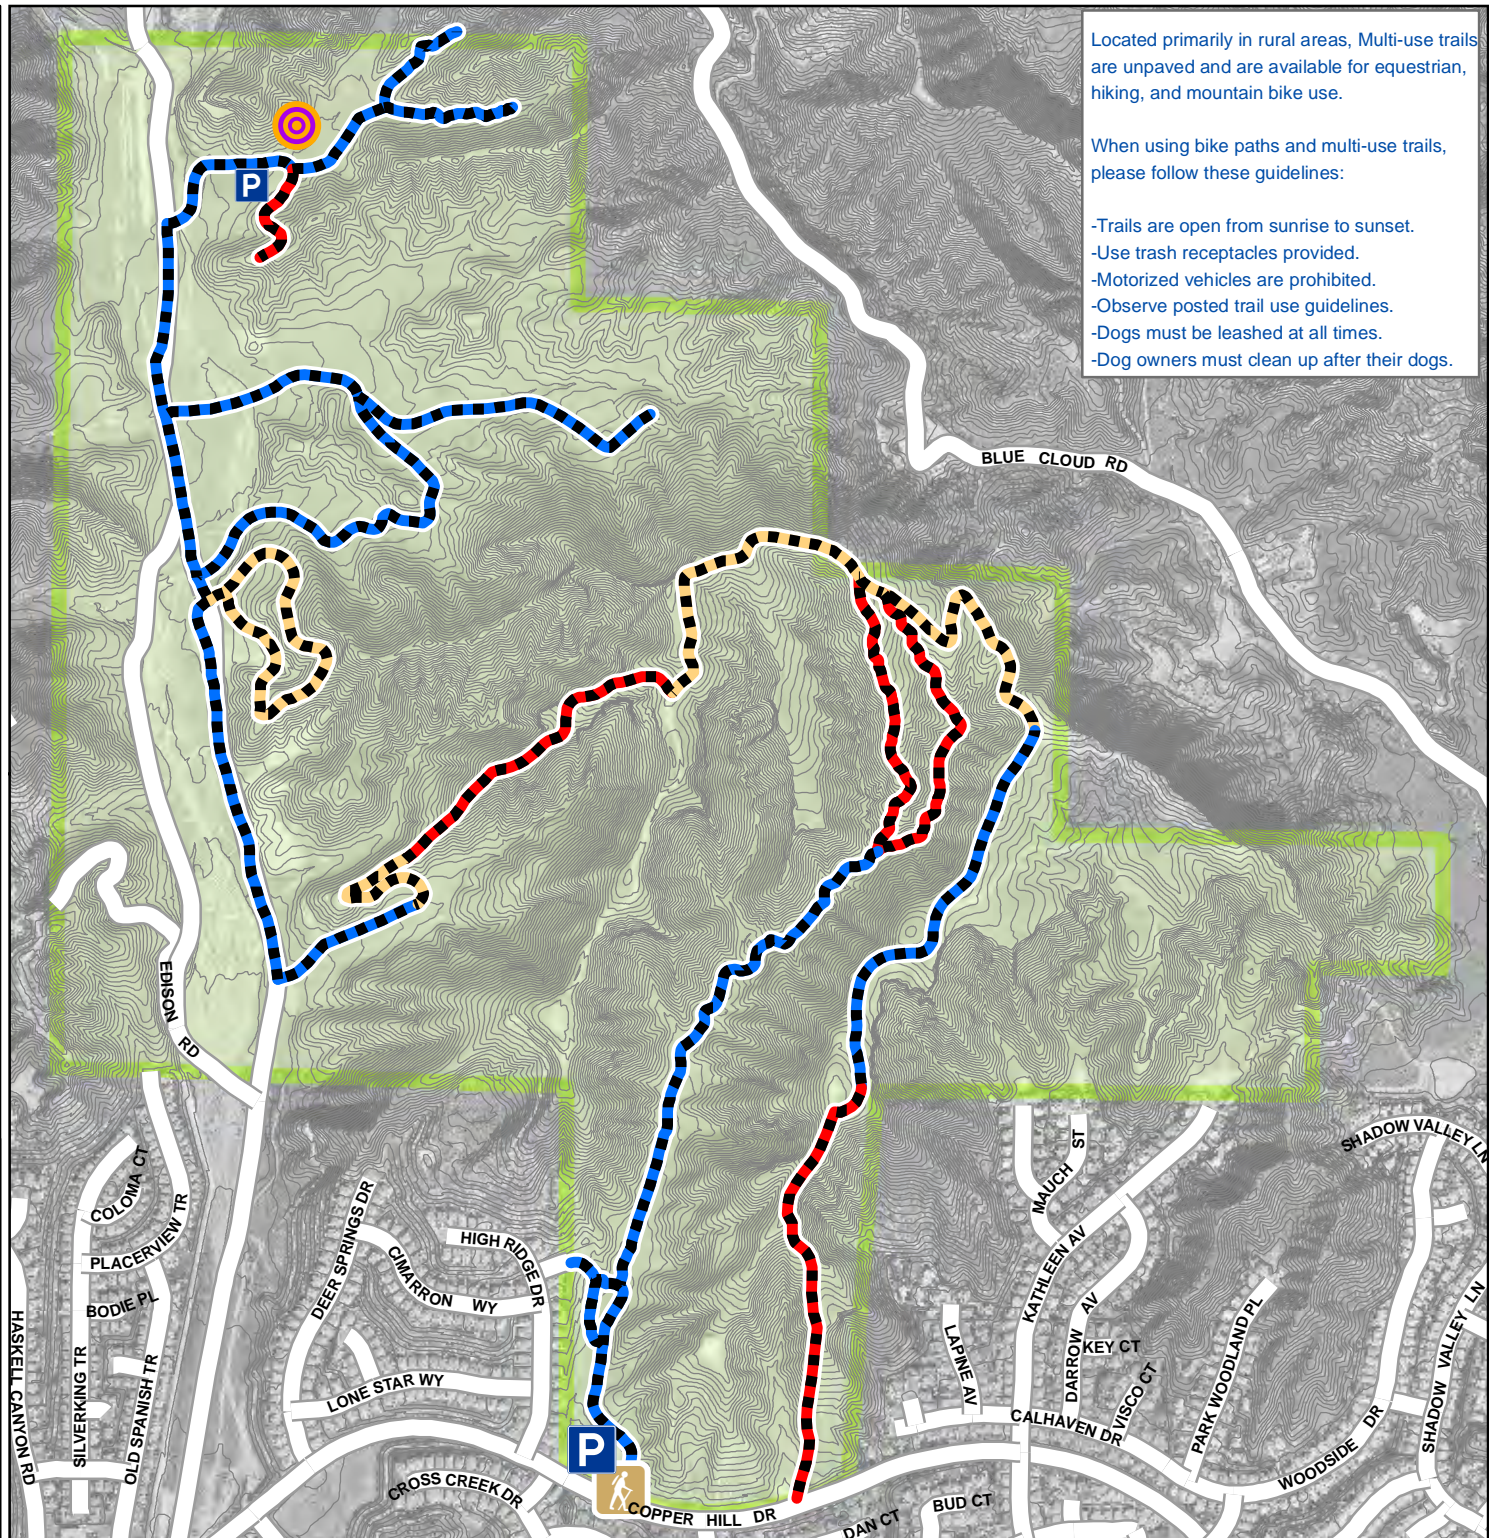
Located primarily in rural areas, Multi-use trails are unpaved and are available for equestrian, hiking, and mountain bike use.

When using bike paths and multi-use trails, please follow these guidelines:

-Trails are open from sunrise to sunset.
-Use trash receptacles provided.
-Motorized vehicles are prohibited.
-Observe posted trail use guidelines.
-Dogs must be leashed at all times.
-Dog owners must clean up after their dogs.

P

BLUE CLOUD RD

EDISON RD

COLOMA CT

PLACERVIEW TR

BODIE PL

HASKELL CANYON RD

SILVERKING TR

OLD SPANISH TR

DEER SPRINGS DR

CIMARRON WY

HIGH RIDGE DR

LONE STAR WY

CROSS CREEK DR

P

COPPER HILL DR

DAN CT

BUD CT

MAUCH ST

KATHLEEN AV

LAPINE AV

DARROW AV

KEY CT

VISCO CT

CALHAVEN DR

PARK WOODLAND PL

WOODSIDE DR

SHADOW VALLEY LN

SHADOW VALLEY LN